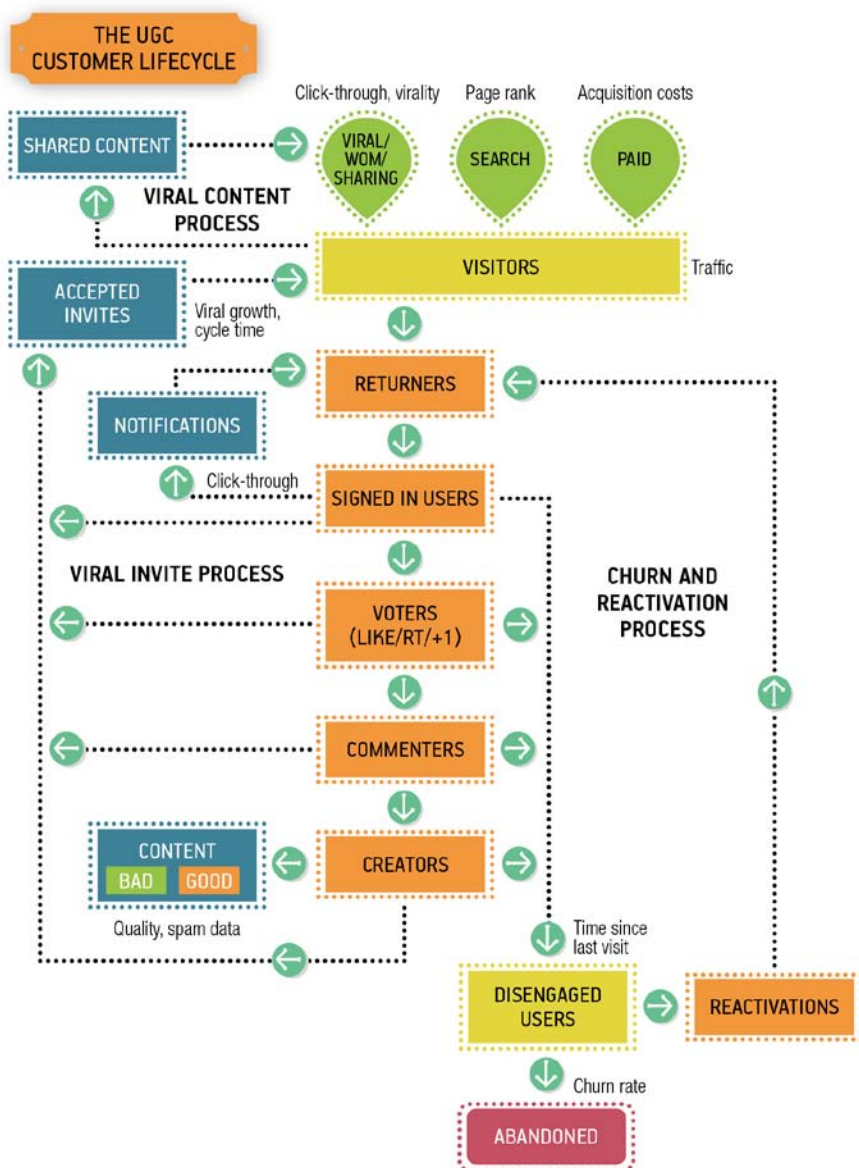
THE UGC CUSTOMER LIFECYCLE

Click-through, virality
Page rank
Acquisition costs

SHARED CONTENT

VIRAL/ WOM/ SHARING

SEARCH

PAID

VIRAL CONTENT PROCESS

ACCEPTED INVITES

Viral growth, cycle time

VISITORS

Traffic

RETURNERS

NOTIFICATIONS

Click-through

SIGNED IN USERS

VIRAL INVITE PROCESS

CHURN AND REACTIVATION PROCESS

VOTERS (LIKE/RT/+1)

COMMENTERS

CONTENT
BAD GOOD

CREATORS

Quality, spam data

Time since last visit

DISENGAGED USERS

REACTIVATIONS

Churn rate

ABANDONED